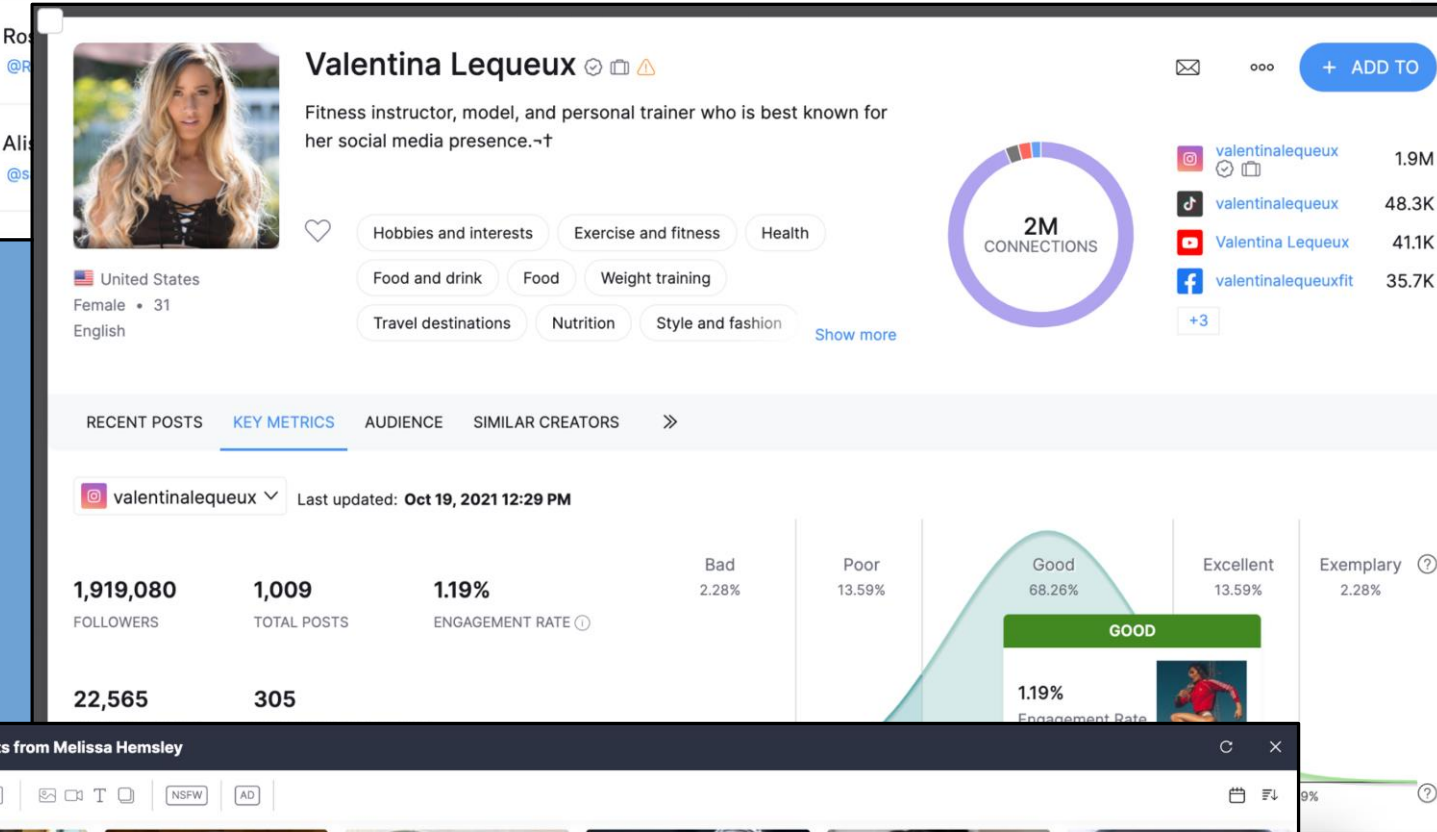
Ro
@R

Ali
@s

Valentina Lequeux

Fitness instructor, model, and personal trainer who is best known for her social media presence.¬†

Hobbies and interests
Exercise and fitness
Health
Food and drink
Food
Weight training
Travel destinations
Nutrition
Style and fashion
Show more

United States
Female • 31
English

2M
CONNECTIONS

+ ADD TO

valentinalequeux 1.9M
valentinalequeux 48.3K
Valentina Lequeux 41.1K
valentinalequeuxfit 35.7K
+3

RECENT POSTS KEY METRICS AUDIENCE SIMILAR CREATORS

valentinalequeux Last updated: Oct 19, 2021 12:29 PM

1,919,080
FOLLOWERS

1,009
TOTAL POSTS

1.19%
ENGAGEMENT RATE

22,565

305

| Bad | Poor | Good | Excellent | Exemplary |
|---|---|---|---|---|
| 2.28% | 13.59% | 68.26% | 13.59% | 2.28% |

GOOD
1.19%
Engagement Rate

ts from Melissa Hemsley

NSFW AD

9%